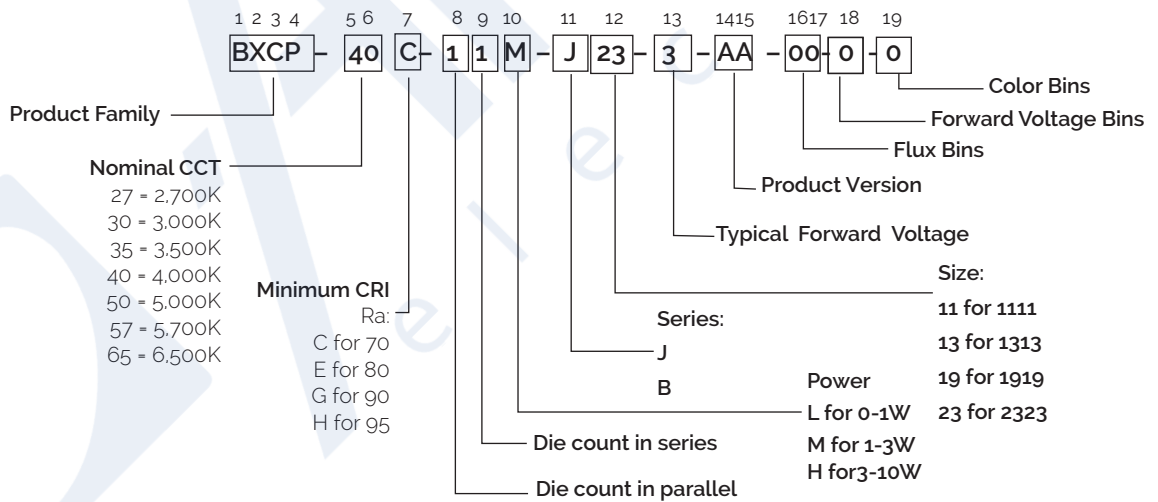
1 2 3 4 5 6 7 8 9 10 11 12 13 1415 1617 18 19

BXCP – 40 C – 1 1 M – J 23 – 3 – AA – 00 – 0 – 0

Color Bins

Product Family

Forward Voltage Bins

Flux Bins

Nominal CCT
27 = 2,700K
30 = 3,000K
35 = 3,500K
40 = 4,000K
50 = 5,000K
57 = 5,700K
65 = 6,500K

Product Version

Typical Forward Voltage

Size:
11 for 1111
13 for 1313
19 for 1919
23 for 2323

Minimum CRI
Ra:
C for 70
E for 80
G for 90
H for 95

Series:
J
B

Power
L for 0-1W
M for 1-3W
H for3-10W

Die count in series

Die count in parallel